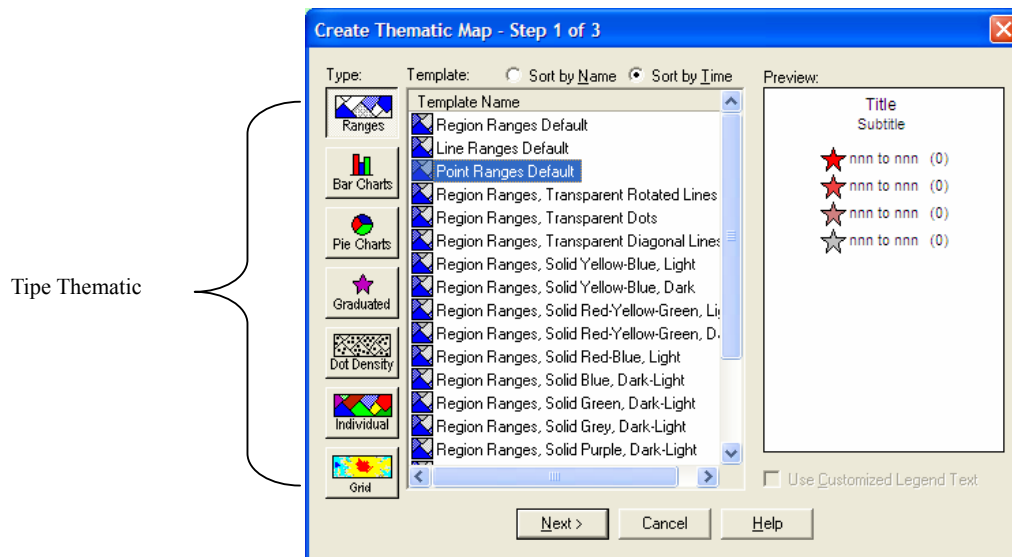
Tipe Thematic

Create Thematic Map - Step 1 of 3

Type:
Ranges
Bar Charts
Pie Charts
Graduated
Dot Density
Individual
Grid

Template: Sort by Name Sort by Time

| Template Name |
|---|
| Region Ranges Default |
| Line Ranges Default |
| Point Ranges Default |
| Region Ranges, Transparent Rotated Lines |
| Region Ranges, Transparent Dots |
| Region Ranges, Transparent Diagonal Lines |
| Region Ranges, Solid Yellow-Blue, Light |
| Region Ranges, Solid Yellow-Blue, Dark |
| Region Ranges, Solid Red-Yellow-Green, Li |
| Region Ranges, Solid Red-Yellow-Green, D |
| Region Ranges, Solid Red-Blue, Light |
| Region Ranges, Solid Blue, Dark-Light |
| Region Ranges, Solid Green, Dark-Light |
| Region Ranges, Solid Grey, Dark-Light |
| Region Ranges, Solid Purple, Dark-Light |

Preview:
Title
Subtitle
nnn to nnn (0)
nnn to nnn (0)
nnn to nnn (0)
nnn to nnn (0)

Use Customized Legend Text

Next > Cancel Help